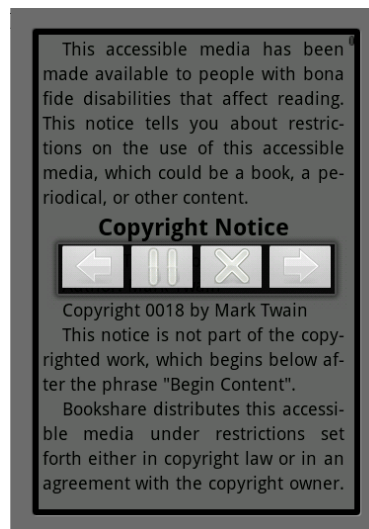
This accessible media has been made available to people with bona fide disabilities that affect reading. This notice tells you about restrictions on the use of this accessible media, which could be a book, a periodical, or other content.

Copyright Notice

Copyright 0018 by Mark Twain

This notice is not part of the copyrighted work, which begins below after the phrase "Begin Content".

Bookshare distributes this accessible media under restrictions set forth either in copyright law or in an agreement with the copyright owner.